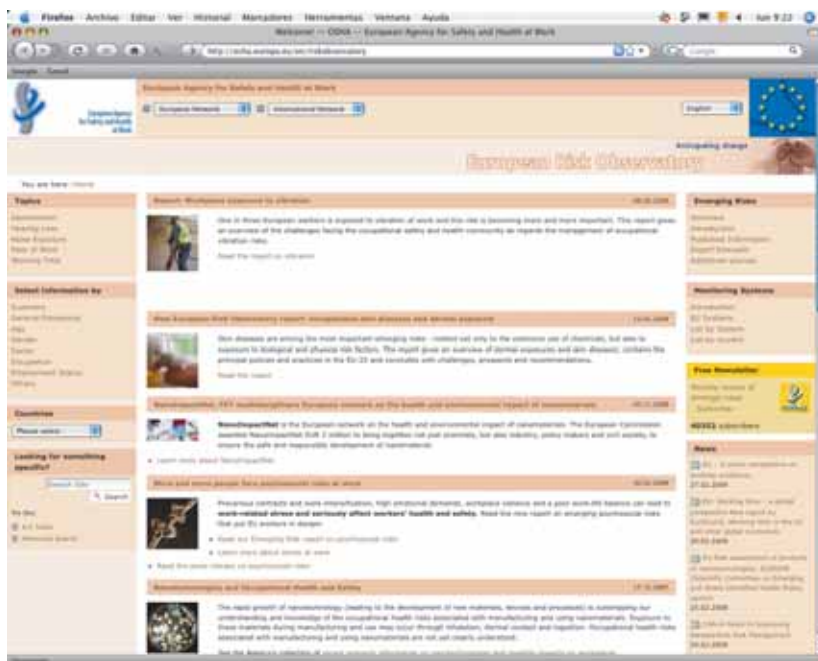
Firefox Archivo Editar Ver Historial Marcadores Herramientas Ventana Ayuda

jun 9:22

Welcome! — OSHA — European Agency for Safety and Health at Work

http://osha.europa.eu/en/riskobservatory

Google

European Agency for Safety and Health at Work

European Agency for Safety and Health at Work

European Network

International Network

English

Anticipating change

European Risk Observatory

You are here: Home

Topics

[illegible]

Select information by

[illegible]

Countries

Please select

Looking for something specific?

Search Site

Search

Report: Workplace exposure to vibration

One in three European workers is exposed to vibration at work and this risk is becoming more and more important. This report gives an overview of the challenges facing the occupational safety and health community as regards the management of occupational vibration risks.

Read the report on vibration

New European Risk Observatory report: Occupational skin diseases and dermal exposure

Skin diseases are among the most important emerging risks - related not only to the extensive use of chemicals, but also to exposure to biological and physical risk factors. The report gives an overview of dermal exposures and skin diseases, contains the principal policies and practices in the EU-25 and concludes with challenges, prospects and recommendations.

Read the report

NanoImpactNet: FP7 multidisciplinary European network on the health and environmental impact of nanomaterials

NanoImpactNet is the European network on the health and environmental impact of nanomaterials. The European Commission awarded NanoImpactNet EUR 2 million to bring together not just scientists, but also industry, policy makers and civil society, to ensure the safe and responsible development of nanomaterials.

Learn more about NanoImpactNet

More and more people face psychosocial risks at work

Precarious contracts and work intensification, high emotional demands, workplace violence and a poor work-life balance can lead to work-related stress and seriously affect workers' health and safety. Read the new report on emerging psychosocial risks that put EU workers in danger.

Read our Emerging Risk report on psychosocial risks

Learn more about stress at work

Read the press release on psychosocial risks

Nanotechnologies and Occupational Health and Safety

The rapid growth of nanotechnology (leading to the development of new materials, devices and processes) is outstripping our understanding and knowledge of the occupational health risks associated with manufacturing and using nanomaterials. Exposure to these materials during manufacturing and use may occur through inhalation, dermal contact and ingestion. Occupational health risks associated with manufacturing and using nanomaterials are not yet clearly understood.

Emerging Risks

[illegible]

Monitoring Systems

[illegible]

Free Newsletter

Subscribe

subscribers

News

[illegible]